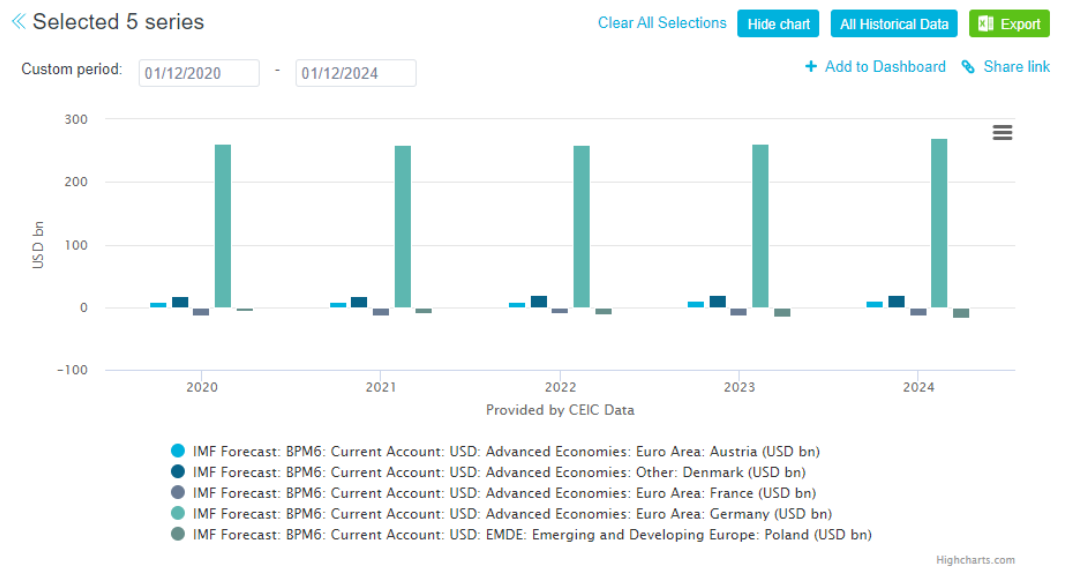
« Selected 5 series

Clear All Selections Hide chart All Historical Data Export

Custom period: 01/12/2020 - 01/12/2024

+ Add to Dashboard Share link

300
200
100
0
−100

USD bn

2020 2021 2022 2023 2024

Provided by CEIC Data

IMF Forecast: BPM6: Current Account: USD: Advanced Economies: Euro Area: Austria (USD bn)
IMF Forecast: BPM6: Current Account: USD: Advanced Economies: Other: Denmark (USD bn)
IMF Forecast: BPM6: Current Account: USD: Advanced Economies: Euro Area: France (USD bn)
IMF Forecast: BPM6: Current Account: USD: Advanced Economies: Euro Area: Germany (USD bn)
IMF Forecast: BPM6: Current Account: USD: EMDE: Emerging and Developing Europe: Poland (USD bn)

Highcharts.com